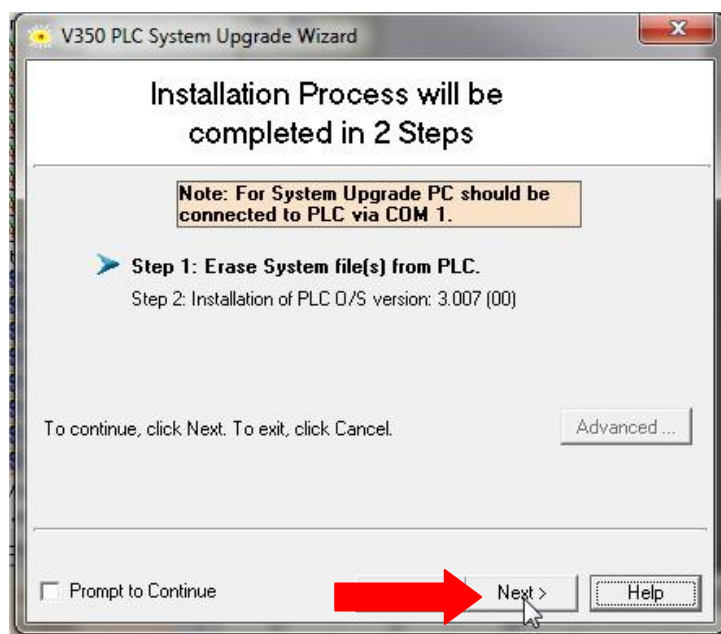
V350 PLC System Upgrade Wizard

Installation Process will be completed in 2 Steps

Note: For System Upgrade PC should be connected to PLC via COM 1.

Step 1: Erase System file(s) from PLC.

Step 2: Installation of PLC O/S version: 3.007 (00)

To continue, click Next. To exit, click Cancel.

Advanced ...

Prompt to Continue

Next >

Help